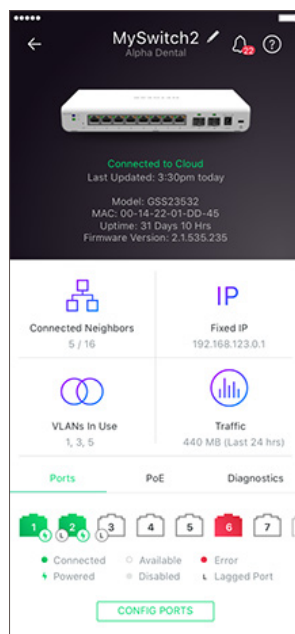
MySwitch2
Alpha Dental
22

Connected to Cloud
Last Updated: 3:30pm today

Model: GSS23532
MAC: 00-14-22-01-DD-45
Uptime: 31 Days 10 Hrs
Firmware Version: 2.1.535.235

Connected Neighbors
5 / 16

IP
Fixed IP
192.168.123.0.1

VLANs In Use
1, 3, 5

Traffic
440 MB (Last 24 hrs)

Ports
PoE
Diagnostics

1 2 3 4 5 6 7

Connected
Available
Error
Powered
Disabled
Lagged Port

CONFIG PORTS